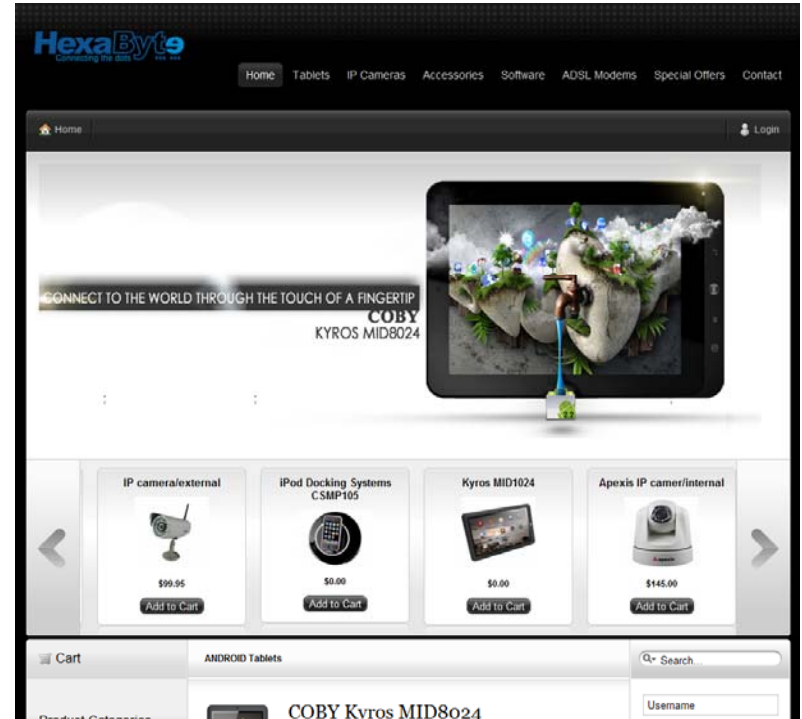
HexaByte
Connecting the dots

Home Tablets IP Cameras Accessories Software ADSL Modems Special Offers Contact

Home

Login

CONNECT TO THE WORLD THROUGH THE TOUCH OF A FINGERTIP
COBY
KYROS MID8024

IP camera/external
$99.95
Add to Cart

iPod Docking Systems CSMP105
$0.00
Add to Cart

Kyros MID1024
$0.00
Add to Cart

Apexis IP camer/internal
$145.00
Add to Cart

Cart

ANDROID Tablets

Search...

Username

Product Categories

COBY Kyros MID8024